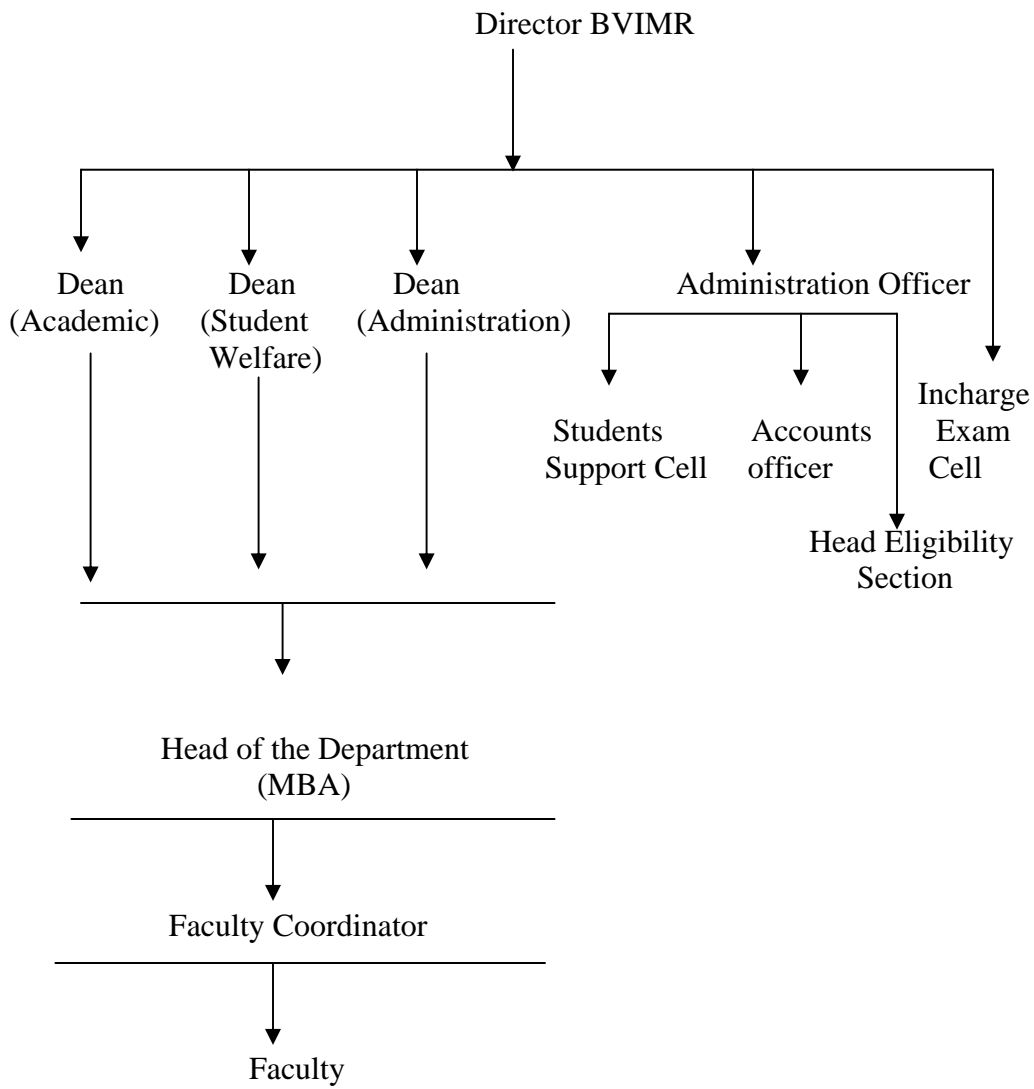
Director BVIMR

Dean (Academic)

Dean (Student Welfare)

Dean (Administration)

Administration Officer

Students Support Cell

Accounts officer

Head Eligibility Section

Incharge Exam Cell

Head of the Department (MBA)

Faculty Coordinator

Faculty